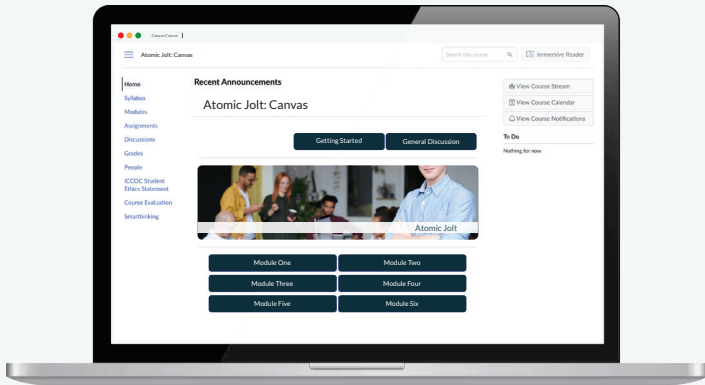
Canvas Course

Atomic Jolt: Canvas

Search this course

Immersive Reader

Home
Syllabus
Modules
Assignments
Discussions
Grades
People
ICCOC Student Ethics Statement
Course Evaluation
Smarthinking

Recent Announcements

Atomic Jolt: Canvas

Getting Started
General Discussion

Atomic Jolt

Module One
Module Two
Module Three
Module Four
Module Five
Module Six

View Course Stream
View Course Calendar
View Course Notifications

To Do

Nothing for now